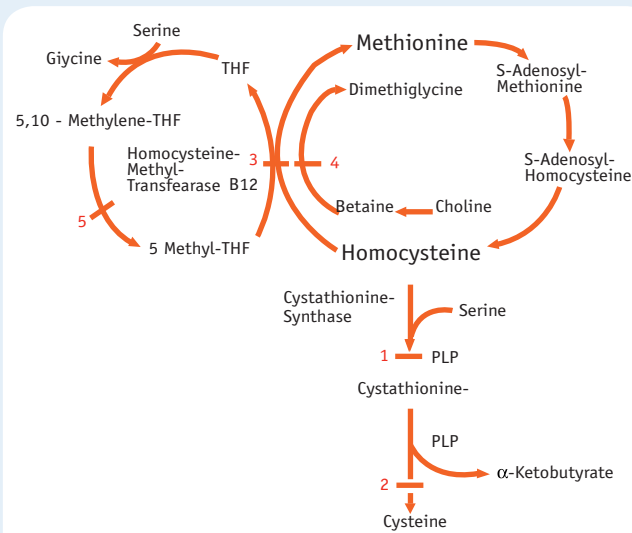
Serine
Giycine
THF
5,10 - Methylene-THF
Homocysteine-Methyl-Transfearase B12
3
4
5
5 Methyl-THF
Methionine
S-Adenosyl-Methionine
Dimethiglycine
S-Adenosyl-Homocysteine
Betaine
Choline
Homocysteine
Cystathionine-Synthase
Serine
1
PLP
Cystathionine-
PLP
α-Ketobutyrate
2
Cysteine